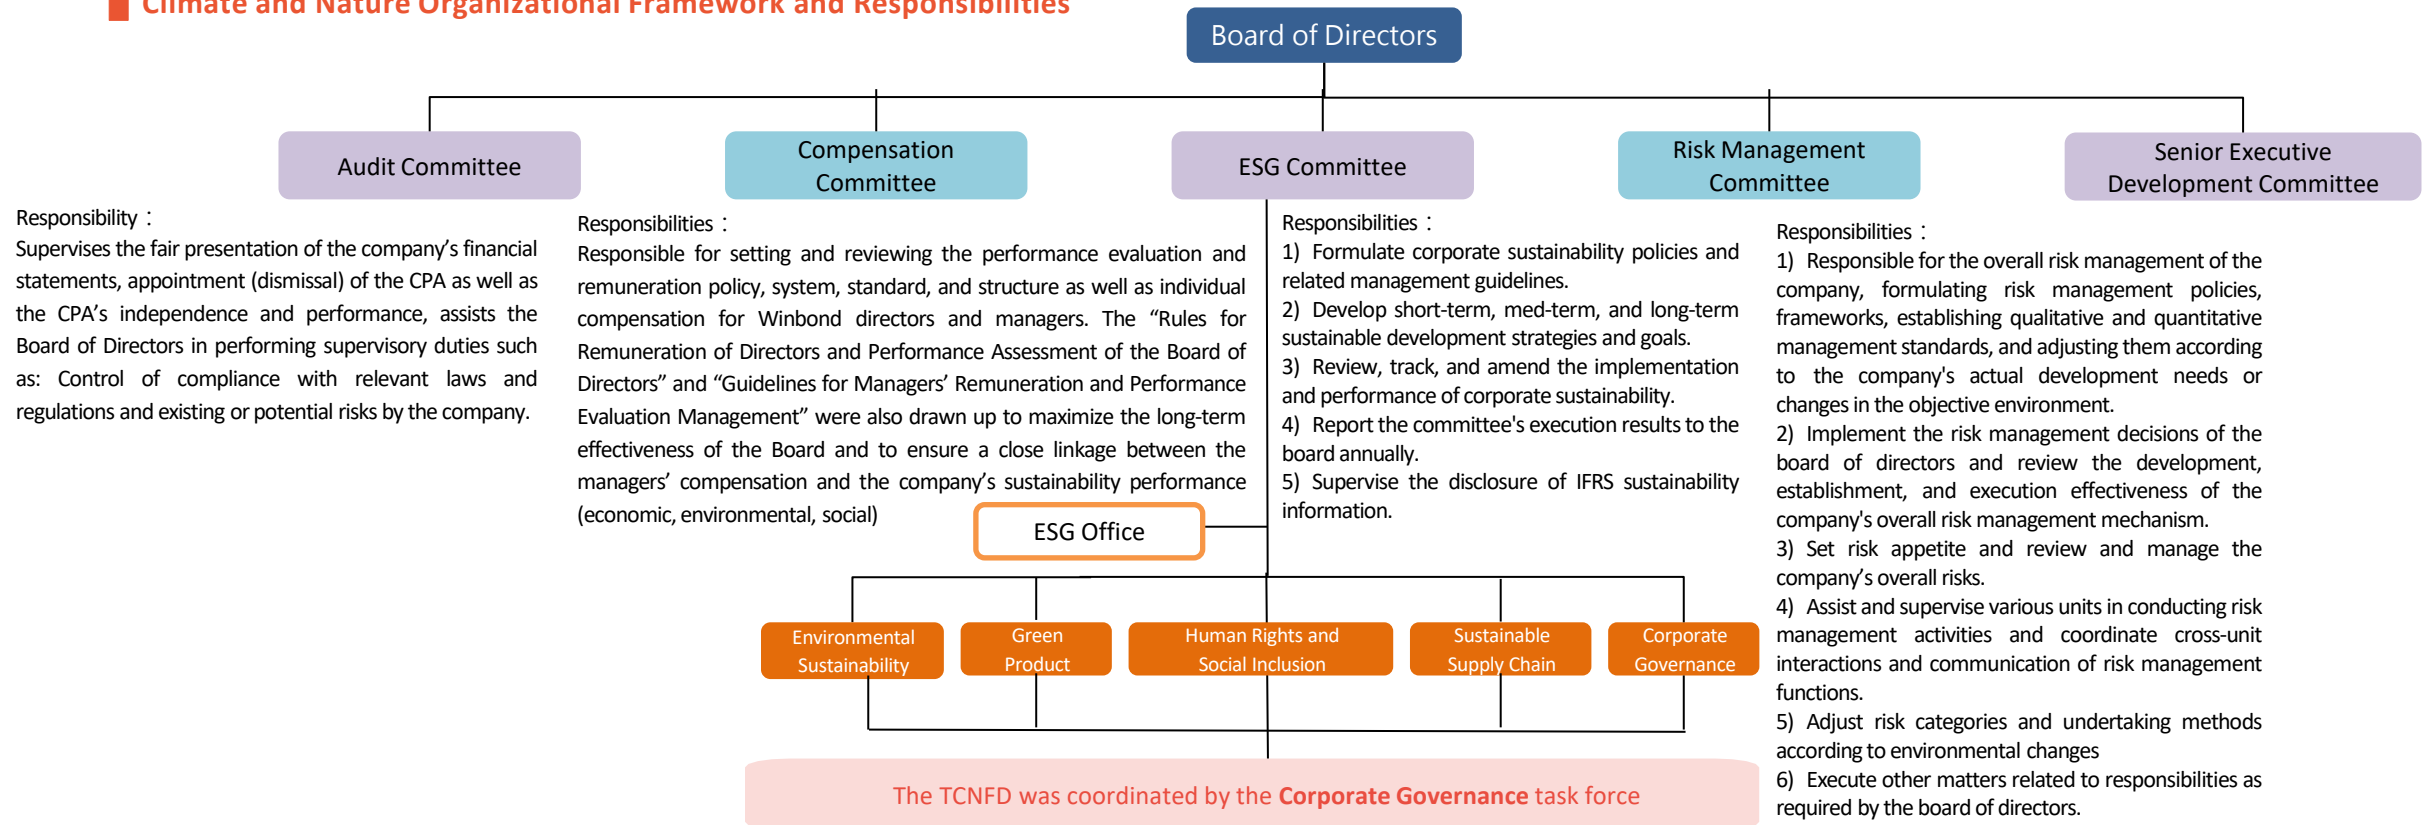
Climate and Nature Organizational Framework and Responsibilities

Board of Directors

Audit Committee

Compensation Committee

ESG Committee

Risk Management Committee

Senior Executive Development Committee

Responsibility：
Supervises the fair presentation of the company’s financial statements, appointment (dismissal) of the CPA as well as the CPA’s independence and performance, assists the Board of Directors in performing supervisory duties such as: Control of compliance with relevant laws and regulations and existing or potential risks by the company.

Responsibilities：
Responsible for setting and reviewing the performance evaluation and remuneration policy, system, standard, and structure as well as individual compensation for Winbond directors and managers. The “Rules for Remuneration of Directors and Performance Assessment of the Board of Directors” and “Guidelines for Managers’ Remuneration and Performance Evaluation Management” were also drawn up to maximize the long-term effectiveness of the Board and to ensure a close linkage between the managers’ compensation and the company’s sustainability performance (economic, environmental, social)

Responsibilities：
1) Formulate corporate sustainability policies and related management guidelines.
2) Develop short-term, med-term, and long-term sustainable development strategies and goals.
3) Review, track, and amend the implementation and performance of corporate sustainability.
4) Report the committee's execution results to the board annually.
5) Supervise the disclosure of IFRS sustainability information.

Responsibilities：
1) Responsible for the overall risk management of the company, formulating risk management policies, frameworks, establishing qualitative and quantitative management standards, and adjusting them according to the company's actual development needs or changes in the objective environment.
2) Implement the risk management decisions of the board of directors and review the development, establishment, and execution effectiveness of the company's overall risk management mechanism.
3) Set risk appetite and review and manage the company’s overall risks.
4) Assist and supervise various units in conducting risk management activities and coordinate cross-unit interactions and communication of risk management functions.
5) Adjust risk categories and undertaking methods according to environmental changes
6) Execute other matters related to responsibilities as required by the board of directors.

ESG Office

Environmental Sustainability

Green Product

Human Rights and Social Inclusion

Sustainable Supply Chain

Corporate Governance

The TCNFD was coordinated by the Corporate Governance task force